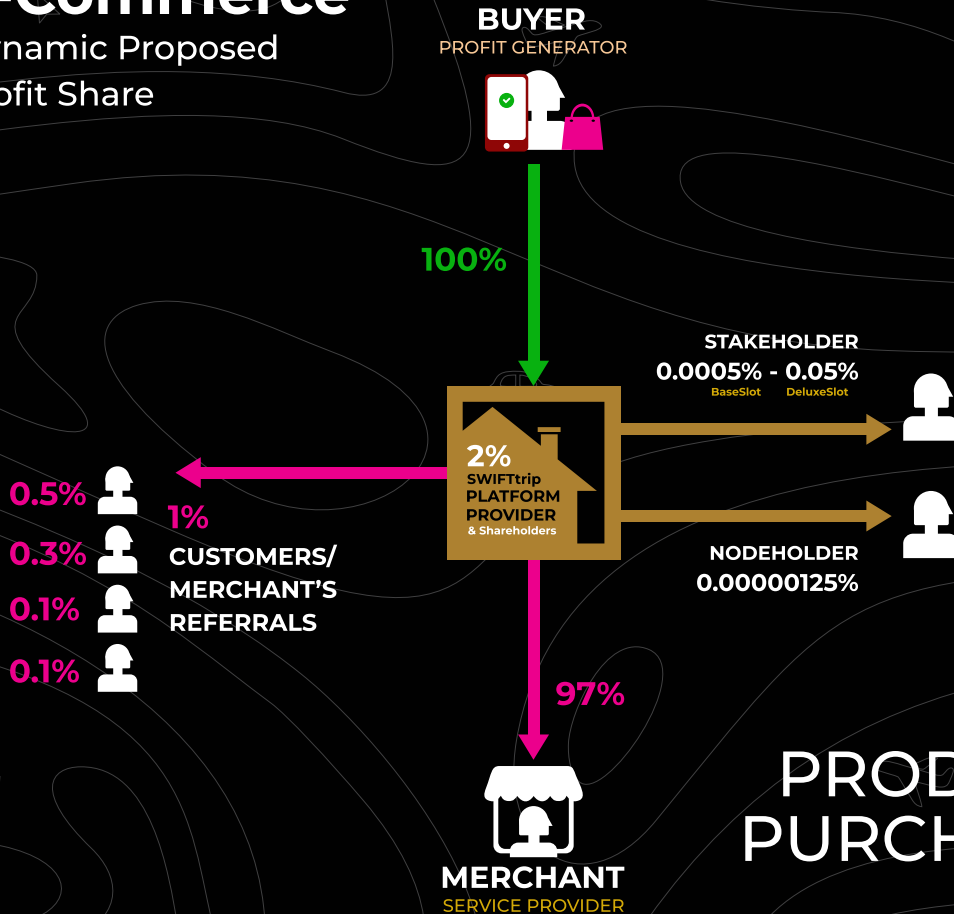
-Commerce
ynamic Proposed
ofit Share

BUYER
PROFIT GENERATOR

100%

STAKEHOLDER
0.0005% - 0.05%
BaseSlot DeluxeSlot

2%
SWIFTtrip
PLATFORM
PROVIDER
& Shareholders

0.5%
0.3%
0.1%
0.1%

1%
CUSTOMERS/
MERCHANT'S
REFERRALS

NODEHOLDER
0.00000125%

97%

PROD
PURCH

MERCHANT
SERVICE PROVIDER